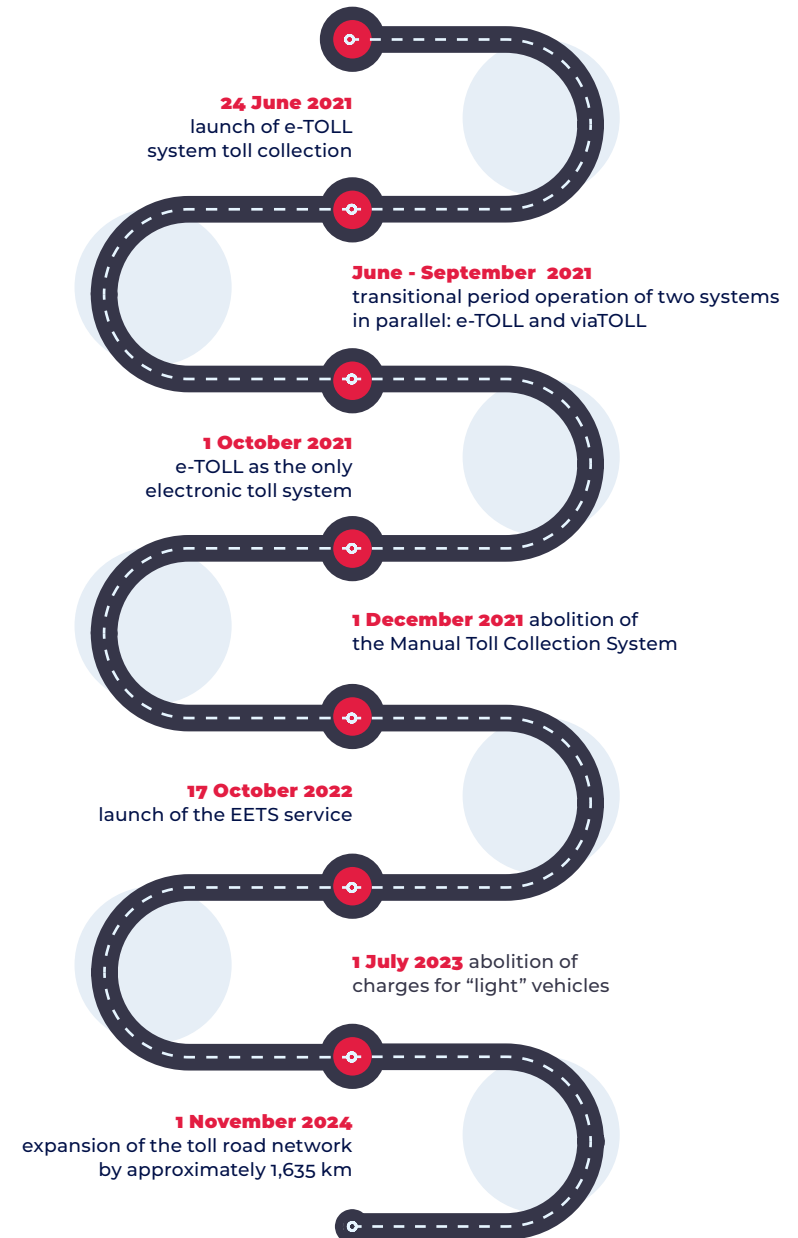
24 June 2021
launch of e-TOLL system toll collection

June - September 2021
transitional period operation of two systems in parallel: e-TOLL and viaTOLL

1 October 2021
e-TOLL as the only electronic toll system

1 December 2021 abolition of the Manual Toll Collection System

17 October 2022
launch of the EETS service

1 July 2023 abolition of charges for “light” vehicles

1 November 2024
expansion of the toll road network by approximately 1,635 km